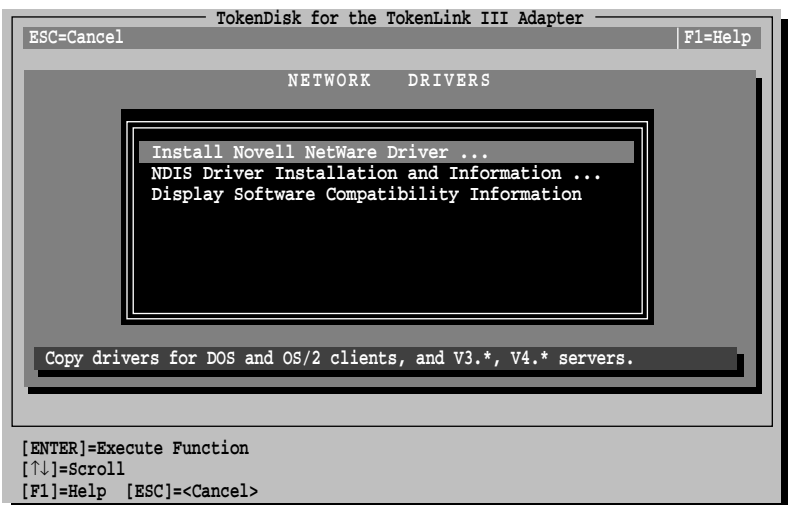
TokenDisk for the TokenLink III Adapter
ESC=Cancel
F1=Help

NETWORK DRIVERS

Install Novell NetWare Driver ...
NDIS Driver Installation and Information ...
Display Software Compatibility Information

Copy drivers for DOS and OS/2 clients, and V3.*, V4.* servers.

[ENTER]=Execute Function
[↑↓]=Scroll
[F1]=Help [ESC]=<Cancel>